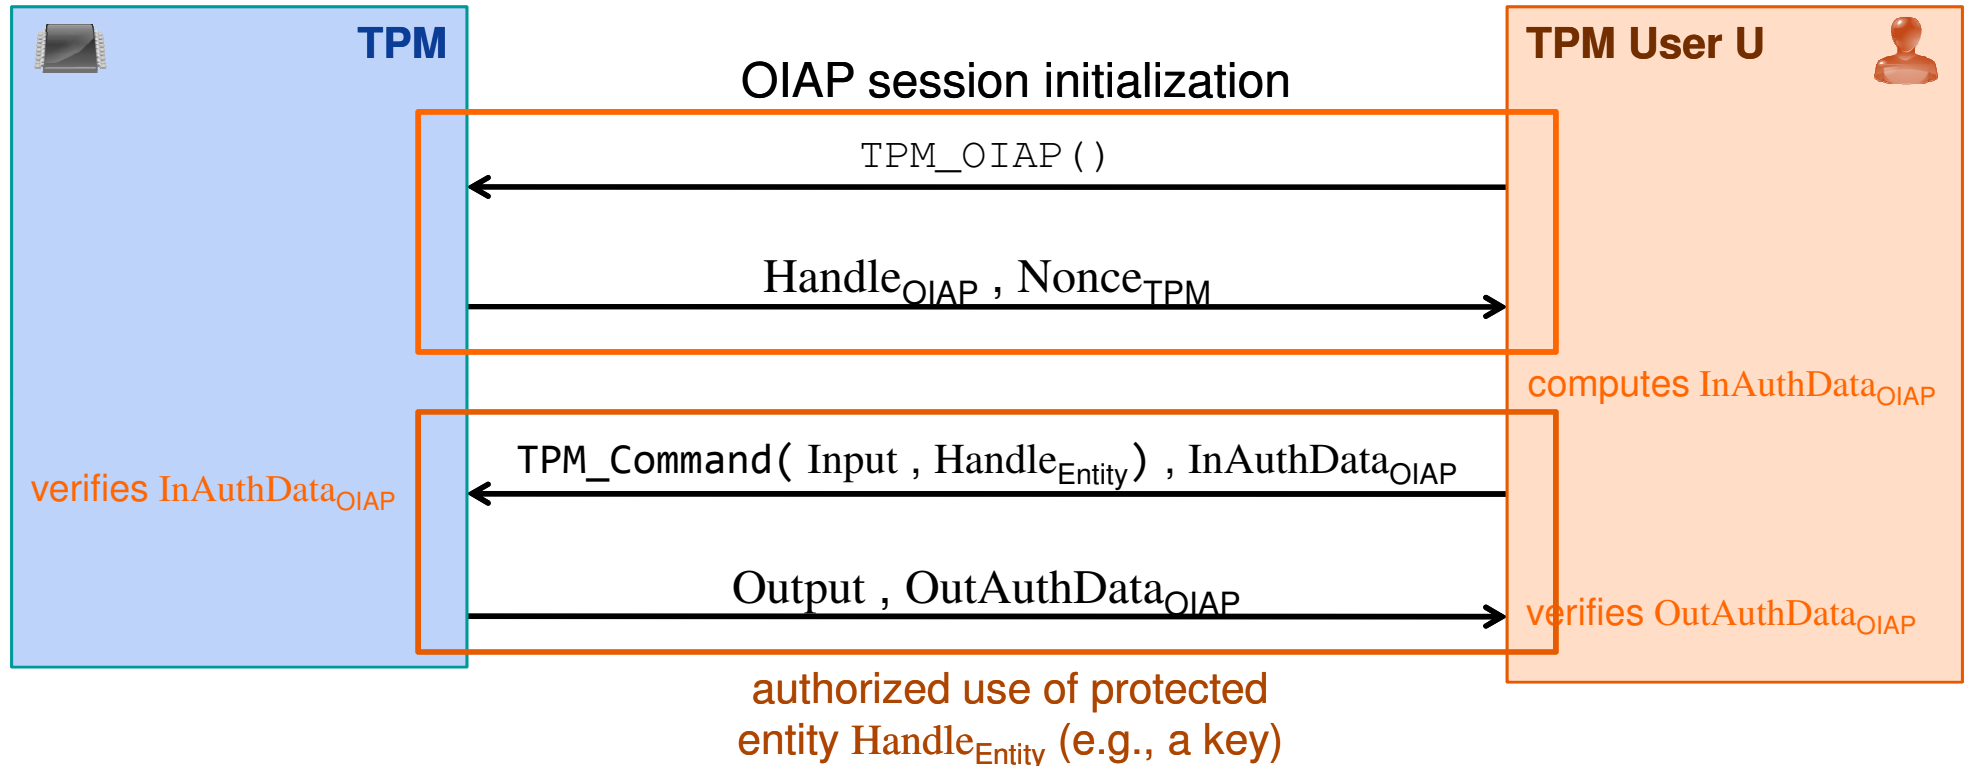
TPM

TPM User U

OIAP session initialization

TPM_OIAP()

$\text{Handle}_{\text{OIAP}}$ , $\text{Nonce}_{\text{TPM}}$

computes $\text{InAuthData}_{\text{OIAP}}$

TPM_Command( Input , $\text{Handle}_{\text{Entity}}$ ) , $\text{InAuthData}_{\text{OIAP}}$

verifies $\text{InAuthData}_{\text{OIAP}}$

Output , $\text{OutAuthData}_{\text{OIAP}}$

verifies $\text{OutAuthData}_{\text{OIAP}}$

authorized use of protected entity $\text{Handle}_{\text{Entity}}$ (e.g., a key)